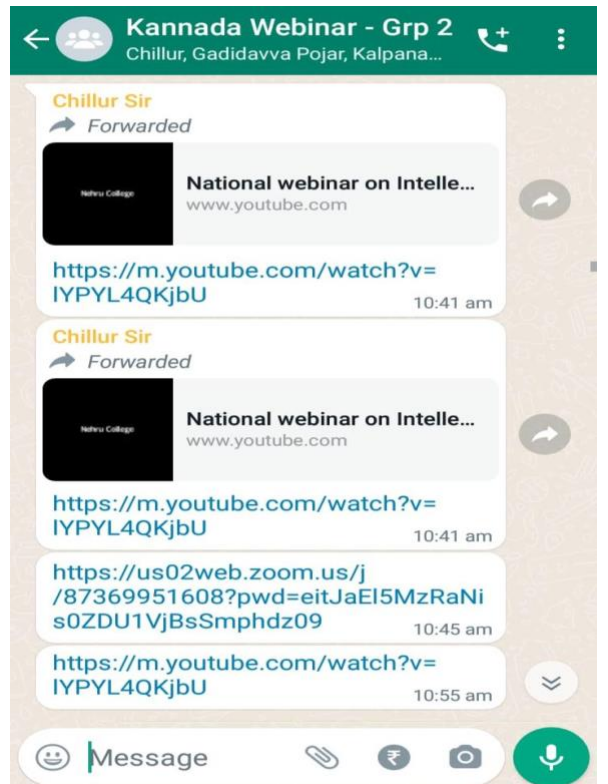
Kannada Webinar - Grp 2
Chillur, Gadidavva Pojar, Kalpana...

Chillur Sir
Forwarded
Nehru College
National webinar on Intelle...
www.youtube.com
https://m.youtube.com/watch?v=lYPYL4QKjbU
10:41 am

Chillur Sir
Forwarded
Nehru College
National webinar on Intelle...
www.youtube.com
https://m.youtube.com/watch?v=lYPYL4QKjbU
10:41 am

https://us02web.zoom.us/j/87369951608?pwd=eitJaEl5MzRaNis0ZDU1VjBsSmphdz09
10:45 am

https://m.youtube.com/watch?v=lYPYL4QKjbU
10:55 am

Message